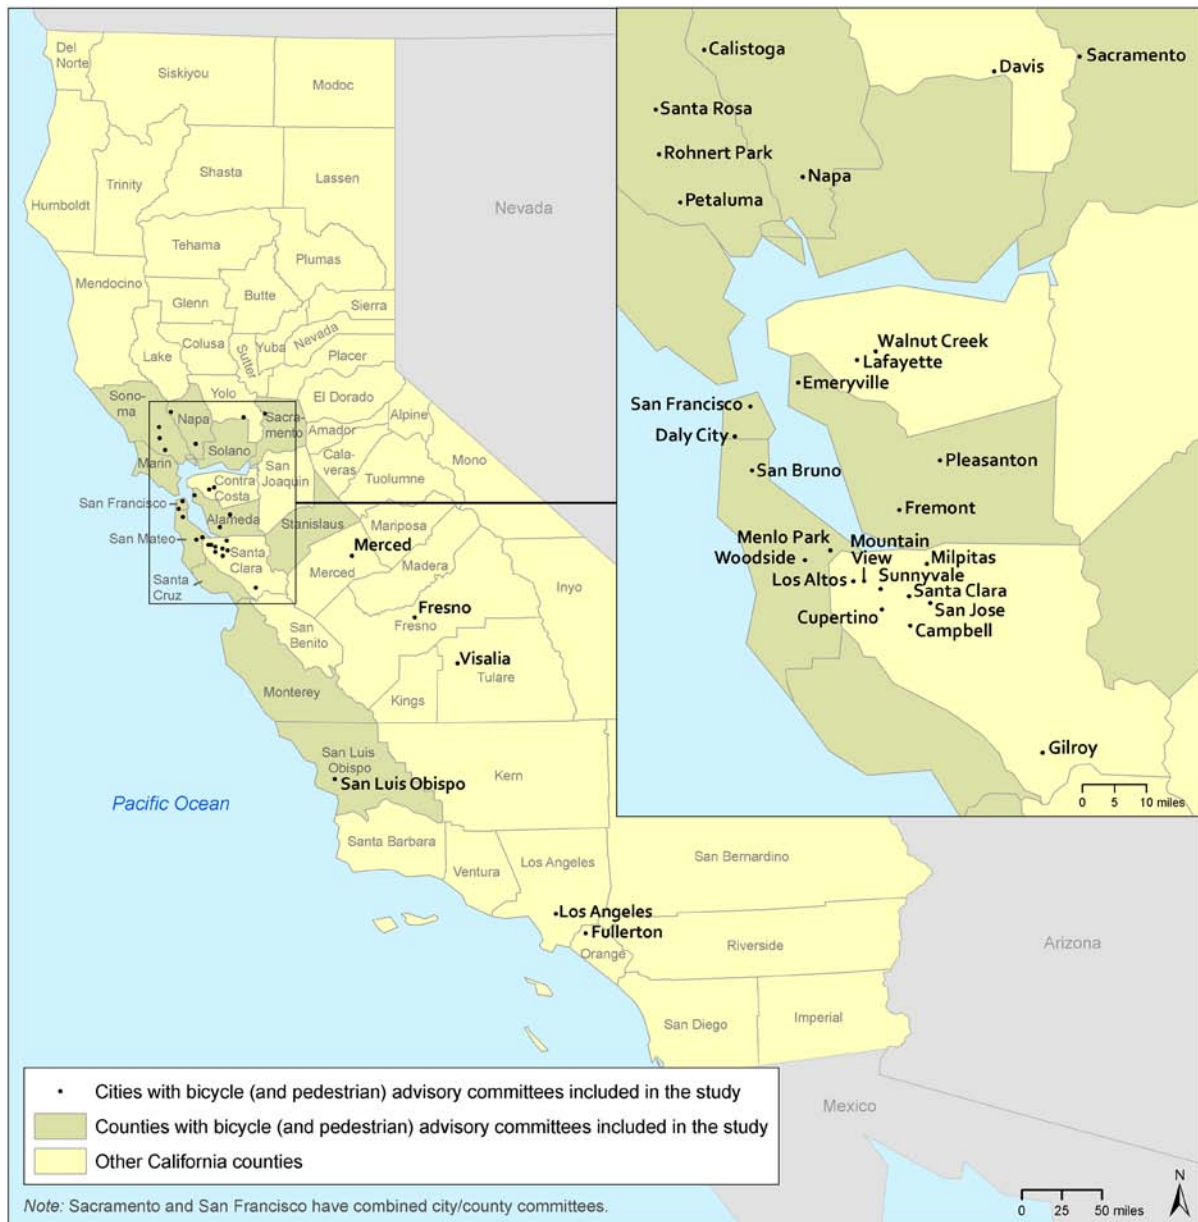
Del Norte
Siskiyou
Modoc
Trinity
Shasta
Lassen
Humboldt
Nevada
Tehama
Plumas
Mendocino
Glenn
Butte
Sierra
Colusa
Sutter
Yuba
Nevada
Placer
Lake
Yolo
El Dorado
Sonoma
Napa
Sacramento
Alpine
Amador
Solano
Marin
San Joaquin
Calaveras
Mono
Tuolumne
Contra Costa
San Francisco
Alameda
Stanislaus
Mariposa
San Mateo
Merced
Santa Clara
Merced
Madera
Santa Cruz
Fresno
Inyo
Fresno
San Benito
Visalia
Tulare
Monterey
Kings
San Luis Obispo
San Luis Obispo
Kern
Pacific Ocean
Santa Barbara
Ventura
Los Angeles
San Bernardino
Los Angeles
Fullerton
Orange
Riverside
Arizona
San Diego
Imperial
Mexico

Calistoga
Davis
Sacramento
Santa Rosa
Rohnert Park
Napa
Petaluma
Walnut Creek
Lafayette
Emeryville
San Francisco
Daly City
San Bruno
Pleasanton
Fremont
Menlo Park
Woodside
Mountain View
Milpitas
Los Altos
Sunnyvale
Santa Clara
San Jose
Cupertino
Campbell
Gilroy
0 5 10 miles

Cities with bicycle (and pedestrian) advisory committees included in the study
Counties with bicycle (and pedestrian) advisory committees included in the study
Other California counties

Note: Sacramento and San Francisco have combined city/county committees.

0 25 50 miles
N